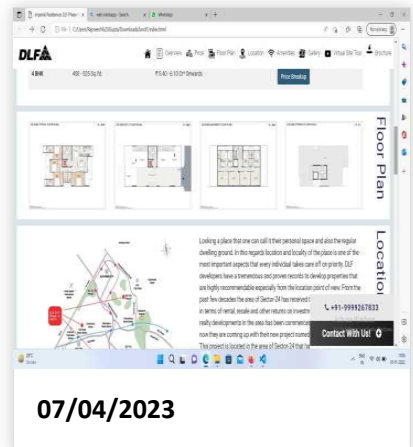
DLF

Overview Price Floor Plan Location Amenities Gallery Virtual Site Tour Brochure

4 BHK 4500 - 5035 Sq. Ft. ₹ 5.40 - 6.10 Cr* Onwards Price Breakup

Floor Plan

Location

Looking a place that one can call it their personal space and also the regular dwelling ground. In this regards location and locality of the place is one of the most important aspects that every individual takes care off on priority. DLF developers have a tremendous and proven records to develop properties that are highly recommendable especially from the location point of view. From the past few decades the area of Sector-24 has received t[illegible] in terms of rental, resale and other returns on investm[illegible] realty developments in the area has been commence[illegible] now they are coming up with their new project name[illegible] This project is located in the area of Sector-24 that h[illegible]

+91-9999267833

Contact With Us!

07/04/2023